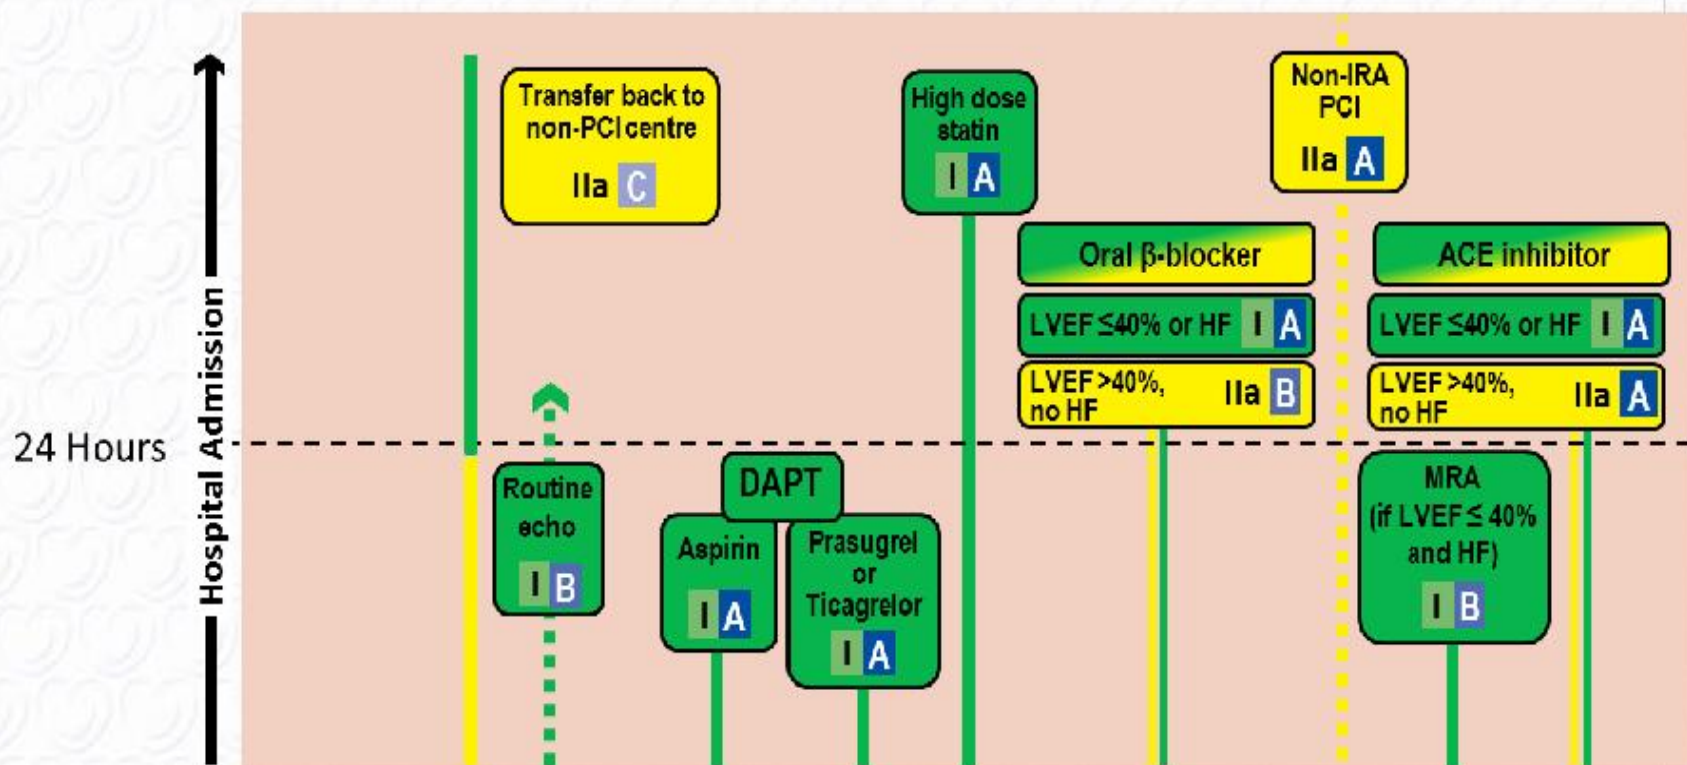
24 Hours

Hospital Admission

Transfer back to non-PCI centre IIa C

High dose statin I A

Non-IRA PCI IIa A

Oral β-blocker

LVEF ≤40% or HF I A

LVEF >40%, no HF IIa B

ACE inhibitor

LVEF ≤40% or HF I A

LVEF >40%, no HF IIa A

Routine echo I B

DAPT

Aspirin I A

Prasugrel or Ticagrelor I A

MRA (if LVEF ≤ 40% and HF) I B